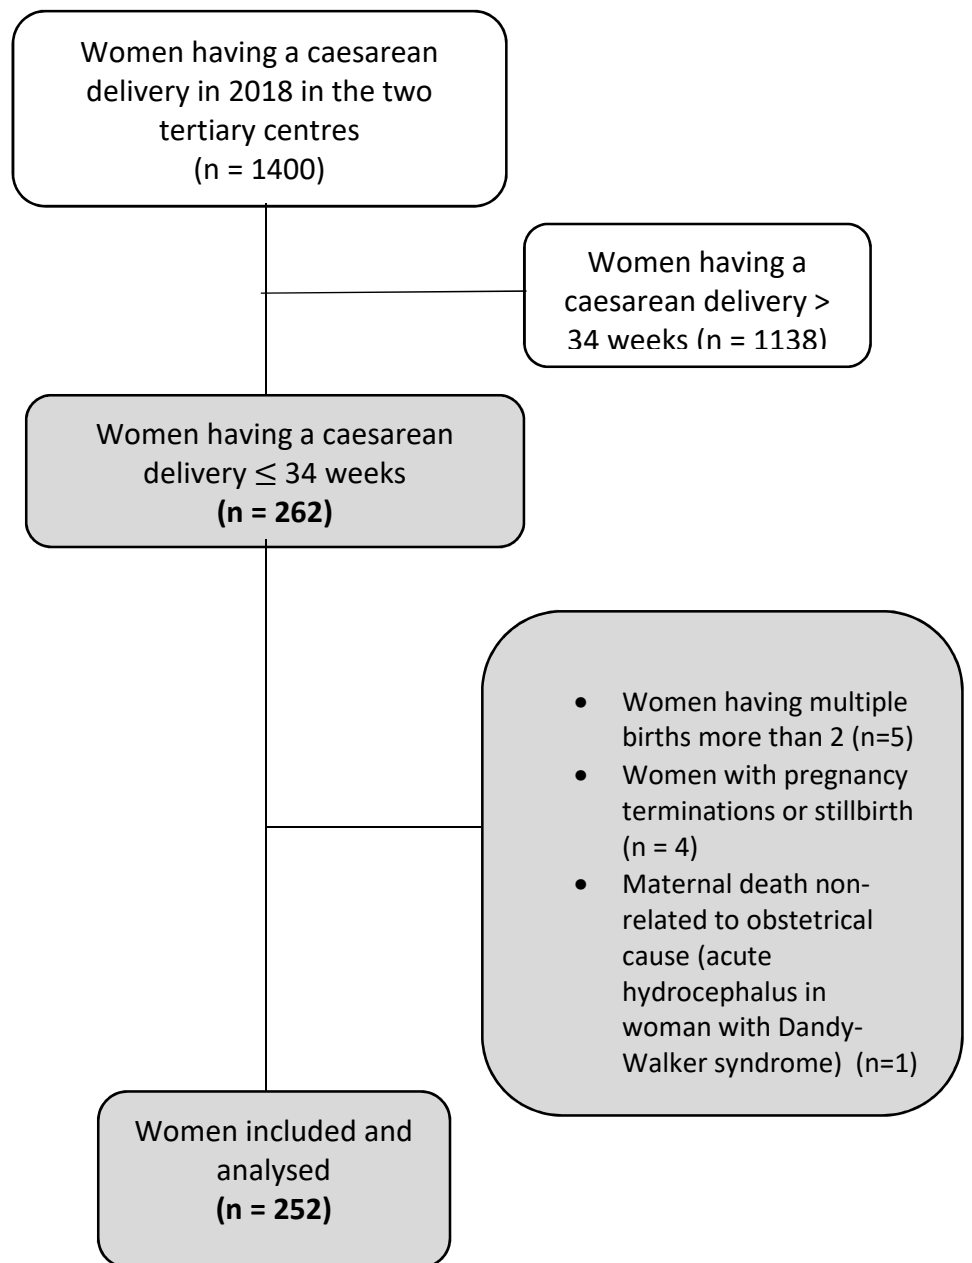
Women having a caesarean delivery in 2018 in the two tertiary centres
(n = 1400)

Women having a caesarean delivery > 34 weeks (n = 1138)

Women having a caesarean delivery $\leq$ 34 weeks
**(n = 262)**

- Women having multiple births more than 2 (n=5)
- Women with pregnancy terminations or stillbirth (n = 4)
- Maternal death non-related to obstetrical cause (acute hydrocephalus in woman with Dandy-Walker syndrome) (n=1)

Women included and analysed
**(n = 252)**